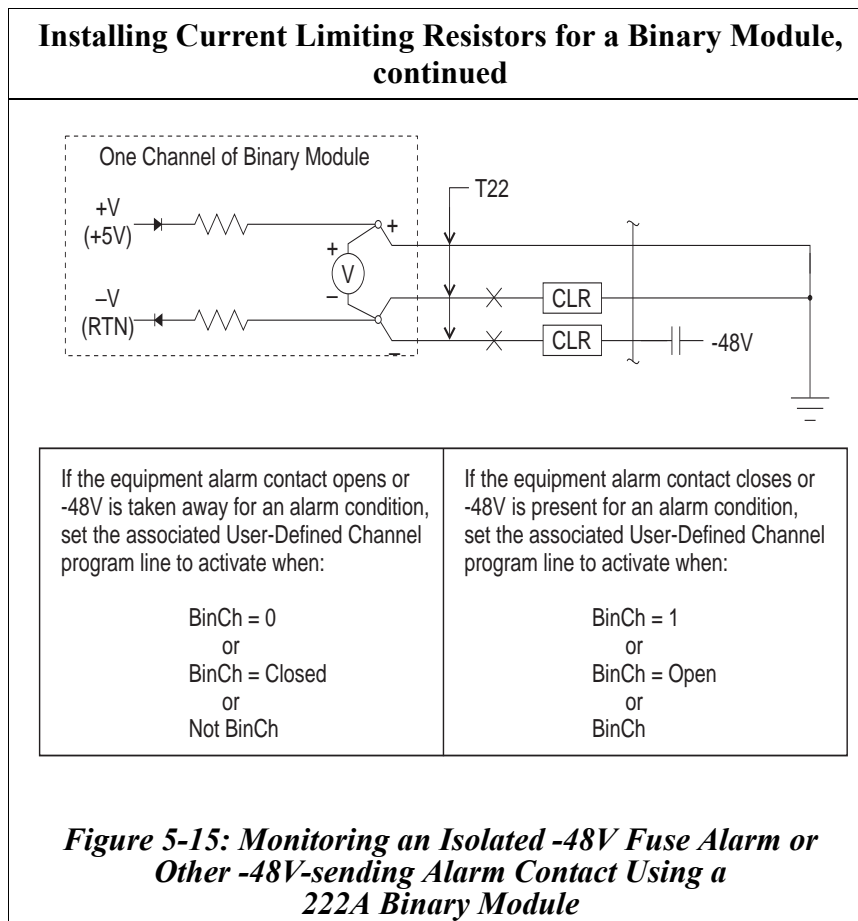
**Installing Current Limiting Resistors for a Binary Module, continued**

One Channel of Binary Module

+V (+5V)

–V (RTN)

+

V

–

+

–

T22

CLR

CLR

-48V

| If the equipment alarm contact opens or -48V is taken away for an alarm condition, set the associated User-Defined Channel program line to activate when: BinCh = 0 or BinCh = Closed or Not BinCh | If the equipment alarm contact closes or -48V is present for an alarm condition, set the associated User-Defined Channel program line to activate when: BinCh = 1 or BinCh = Open or BinCh |
|---|---|

*Figure 5-15: Monitoring an Isolated -48V Fuse Alarm or Other -48V-sending Alarm Contact Using a 222A Binary Module*